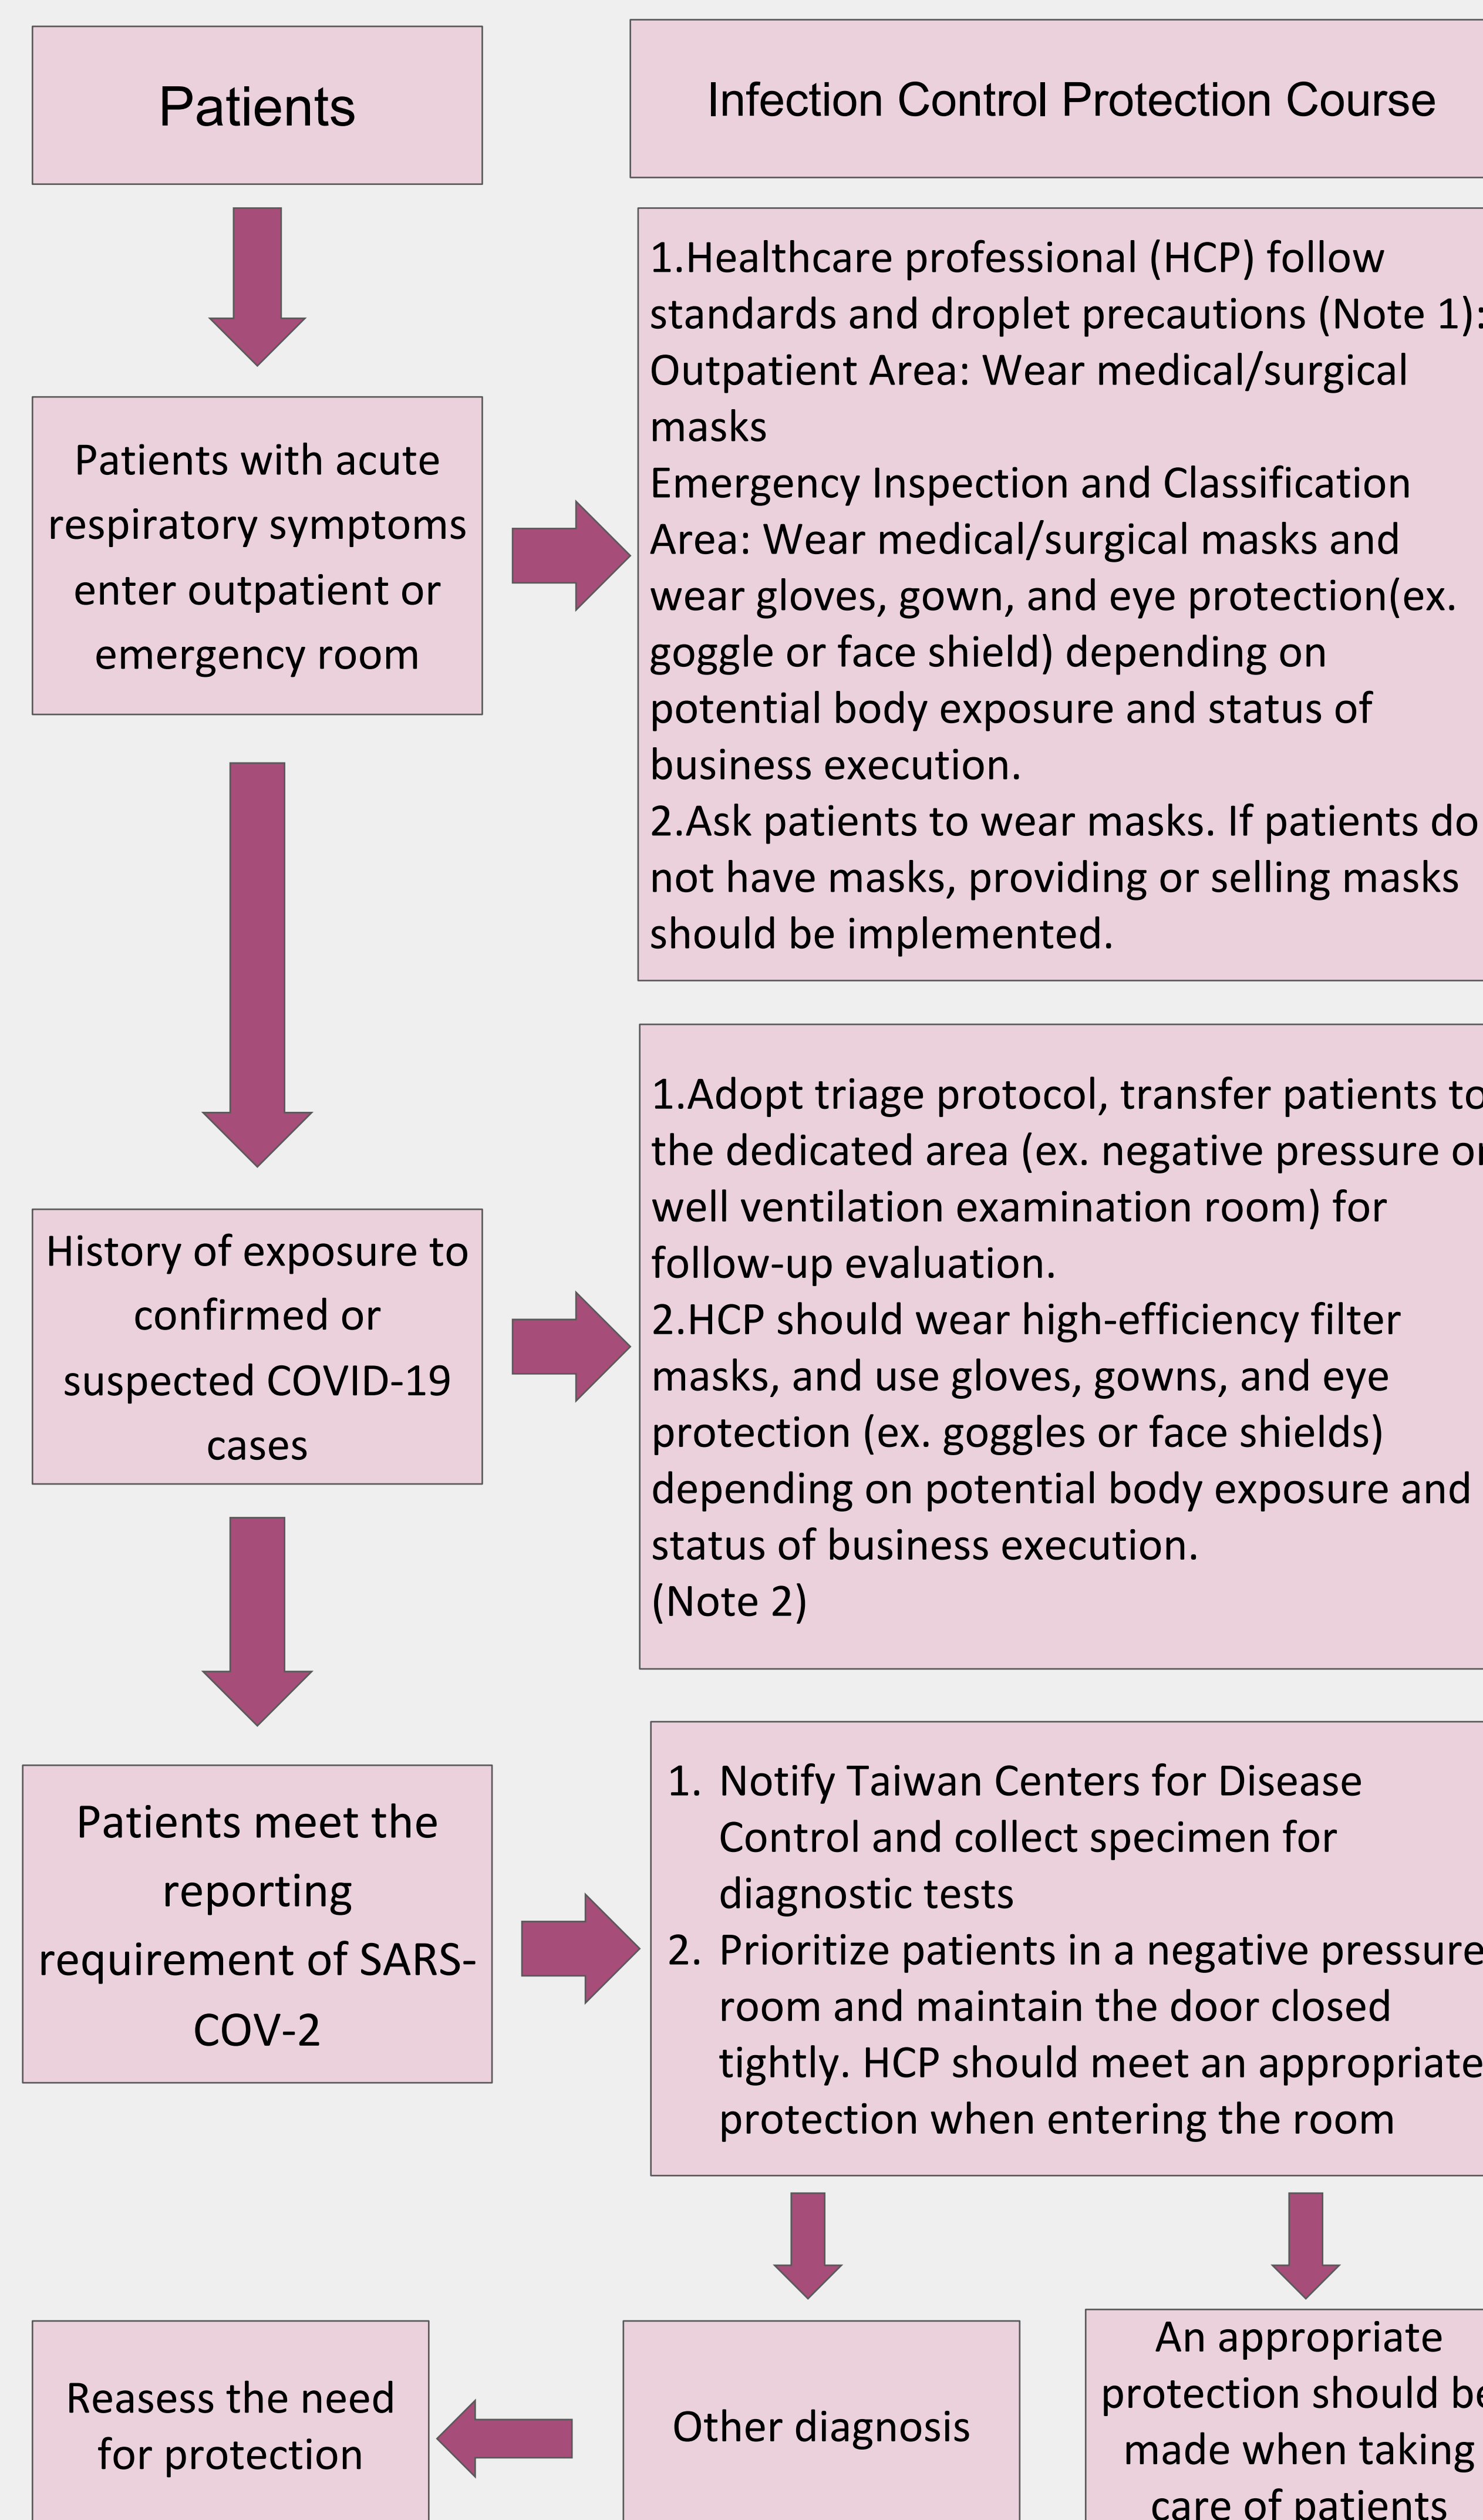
Patients

Infection Control Protection Course

Patients with acute respiratory symptoms enter outpatient or emergency room

1.Healthcare professional (HCP) follow standards and droplet precautions (Note 1):
Outpatient Area: Wear medical/surgical masks
Emergency Inspection and Classification Area: Wear medical/surgical masks and wear gloves, gown, and eye protection(ex. goggle or face shield) depending on potential body exposure and status of business execution.
2.Ask patients to wear masks. If patients do not have masks, providing or selling masks should be implemented.

History of exposure to confirmed or suspected COVID-19 cases

1.Adopt triage protocol, transfer patients to the dedicated area (ex. negative pressure or well ventilation examination room) for follow-up evaluation.
2.HCP should wear high-efficiency filter masks, and use gloves, gowns, and eye protection (ex. goggles or face shields) depending on potential body exposure and status of business execution.
(Note 2)

Patients meet the reporting requirement of SARS-COV-2

1. Notify Taiwan Centers for Disease Control and collect specimen for diagnostic tests
2. Prioritize patients in a negative pressure room and maintain the door closed tightly. HCP should meet an appropriate protection when entering the room

Reasess the need for protection

Other diagnosis

An appropriate protection should be made when taking care of patients